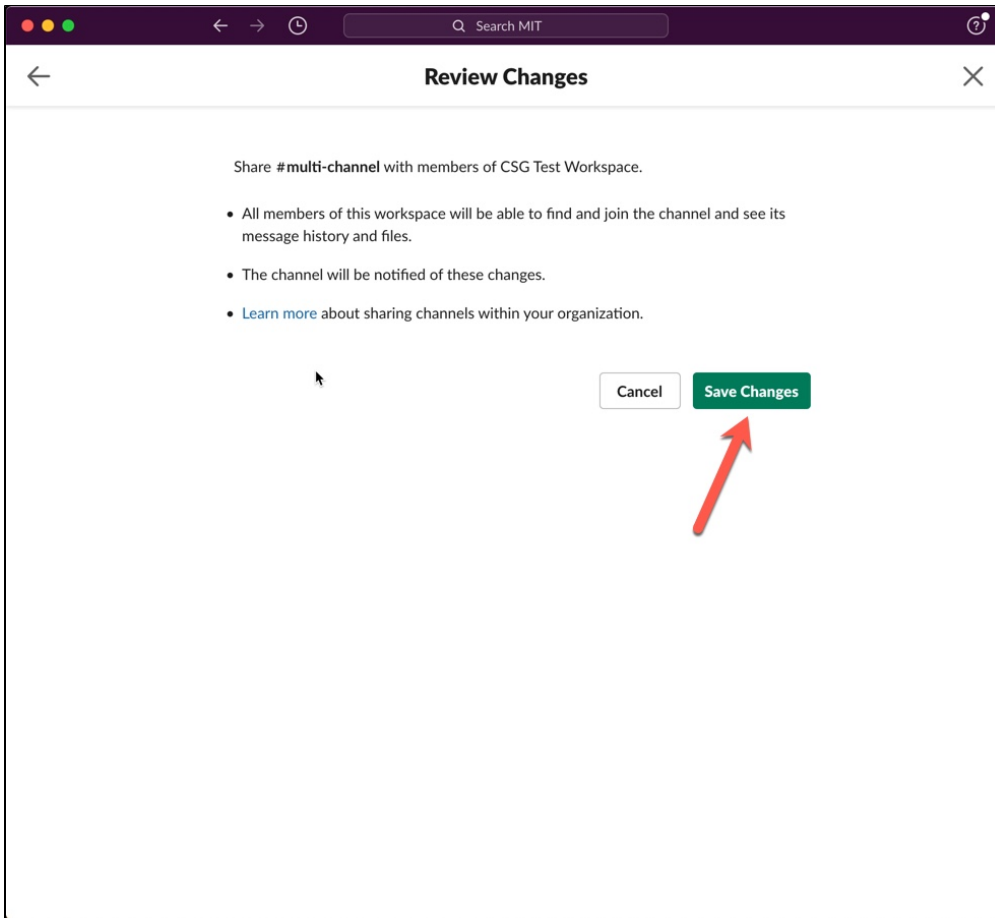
Search MIT

Review Changes

Share #multi-channel with members of CSG Test Workspace.

- All members of this workspace will be able to find and join the channel and see its message history and files.
- The channel will be notified of these changes.
- Learn more about sharing channels within your organization.

Cancel

Save Changes